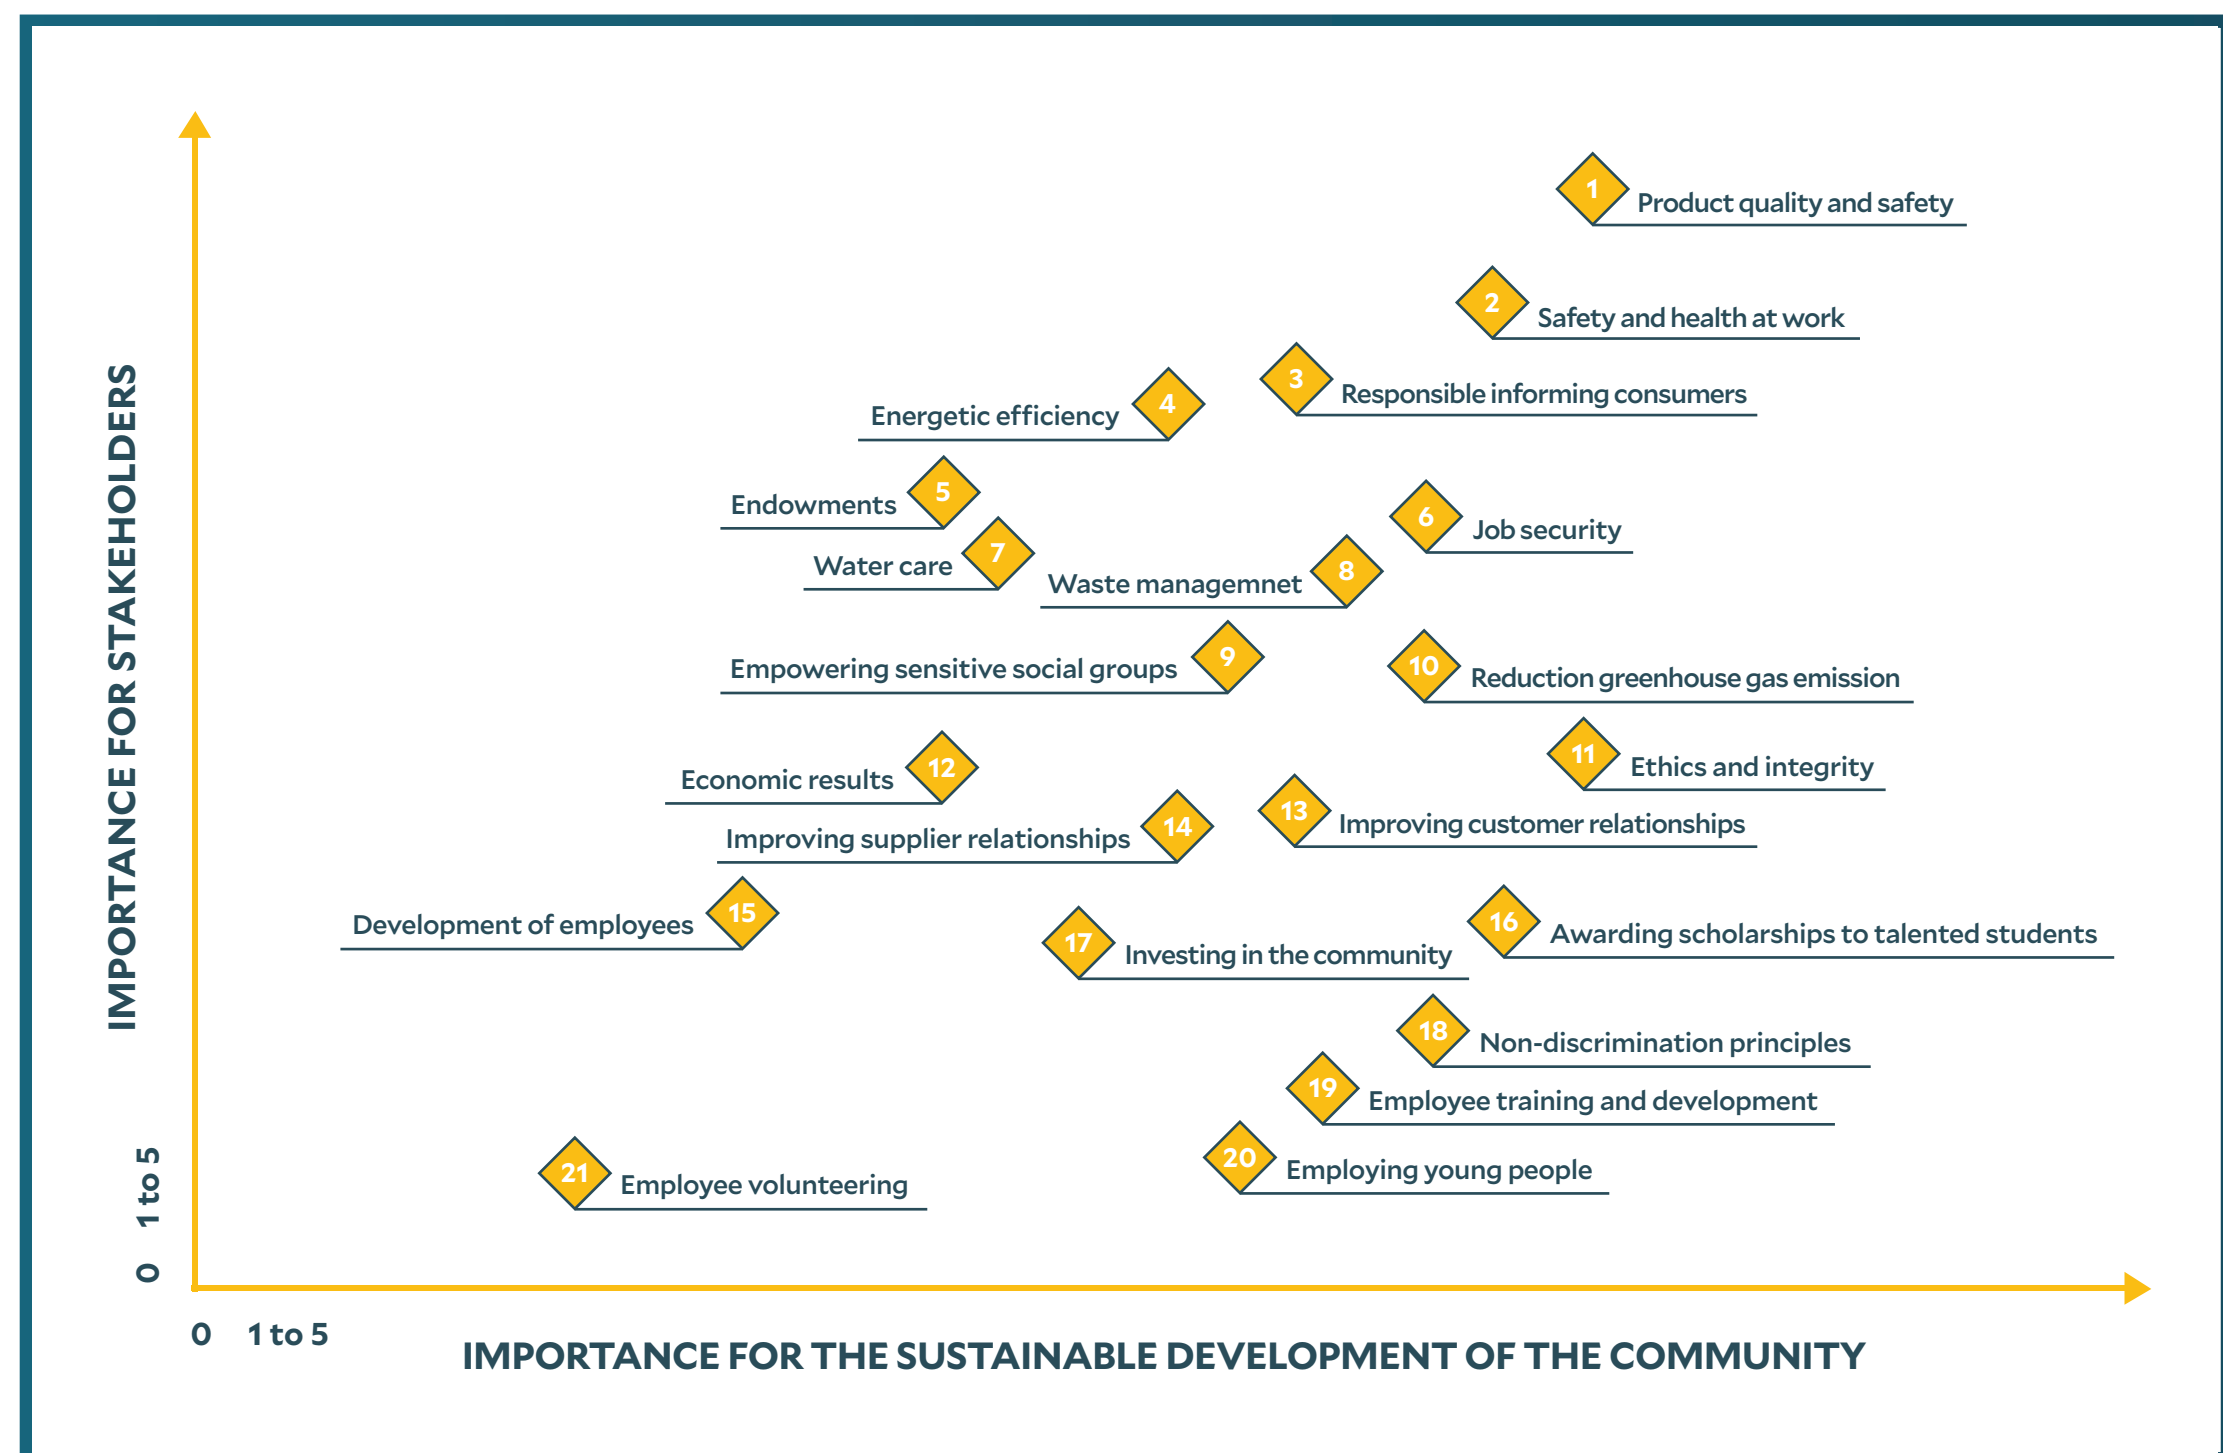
IMPORTANCE FOR STAKEHOLDERS

1 Product quality and safety
2 Safety and health at work
3 Responsible informing consumers
Energetic efficiency 4
Endowments 5
6 Job security
Water care 7
Waste managemnet 8
Empowering sensitive social groups 9
10 Reduction greenhouse gas emission
11 Ethics and integrity
Economic results 12
13 Improving customer relationships
Improving supplier relationships 14
Development of employees 15
16 Awarding scholarships to talented students
17 Investing in the community
18 Non-discrimination principles
19 Employee training and development
20 Employing young people
21 Employee volunteering

0 1 to 5

0 1 to 5

IMPORTANCE FOR THE SUSTAINABLE DEVELOPMENT OF THE COMMUNITY